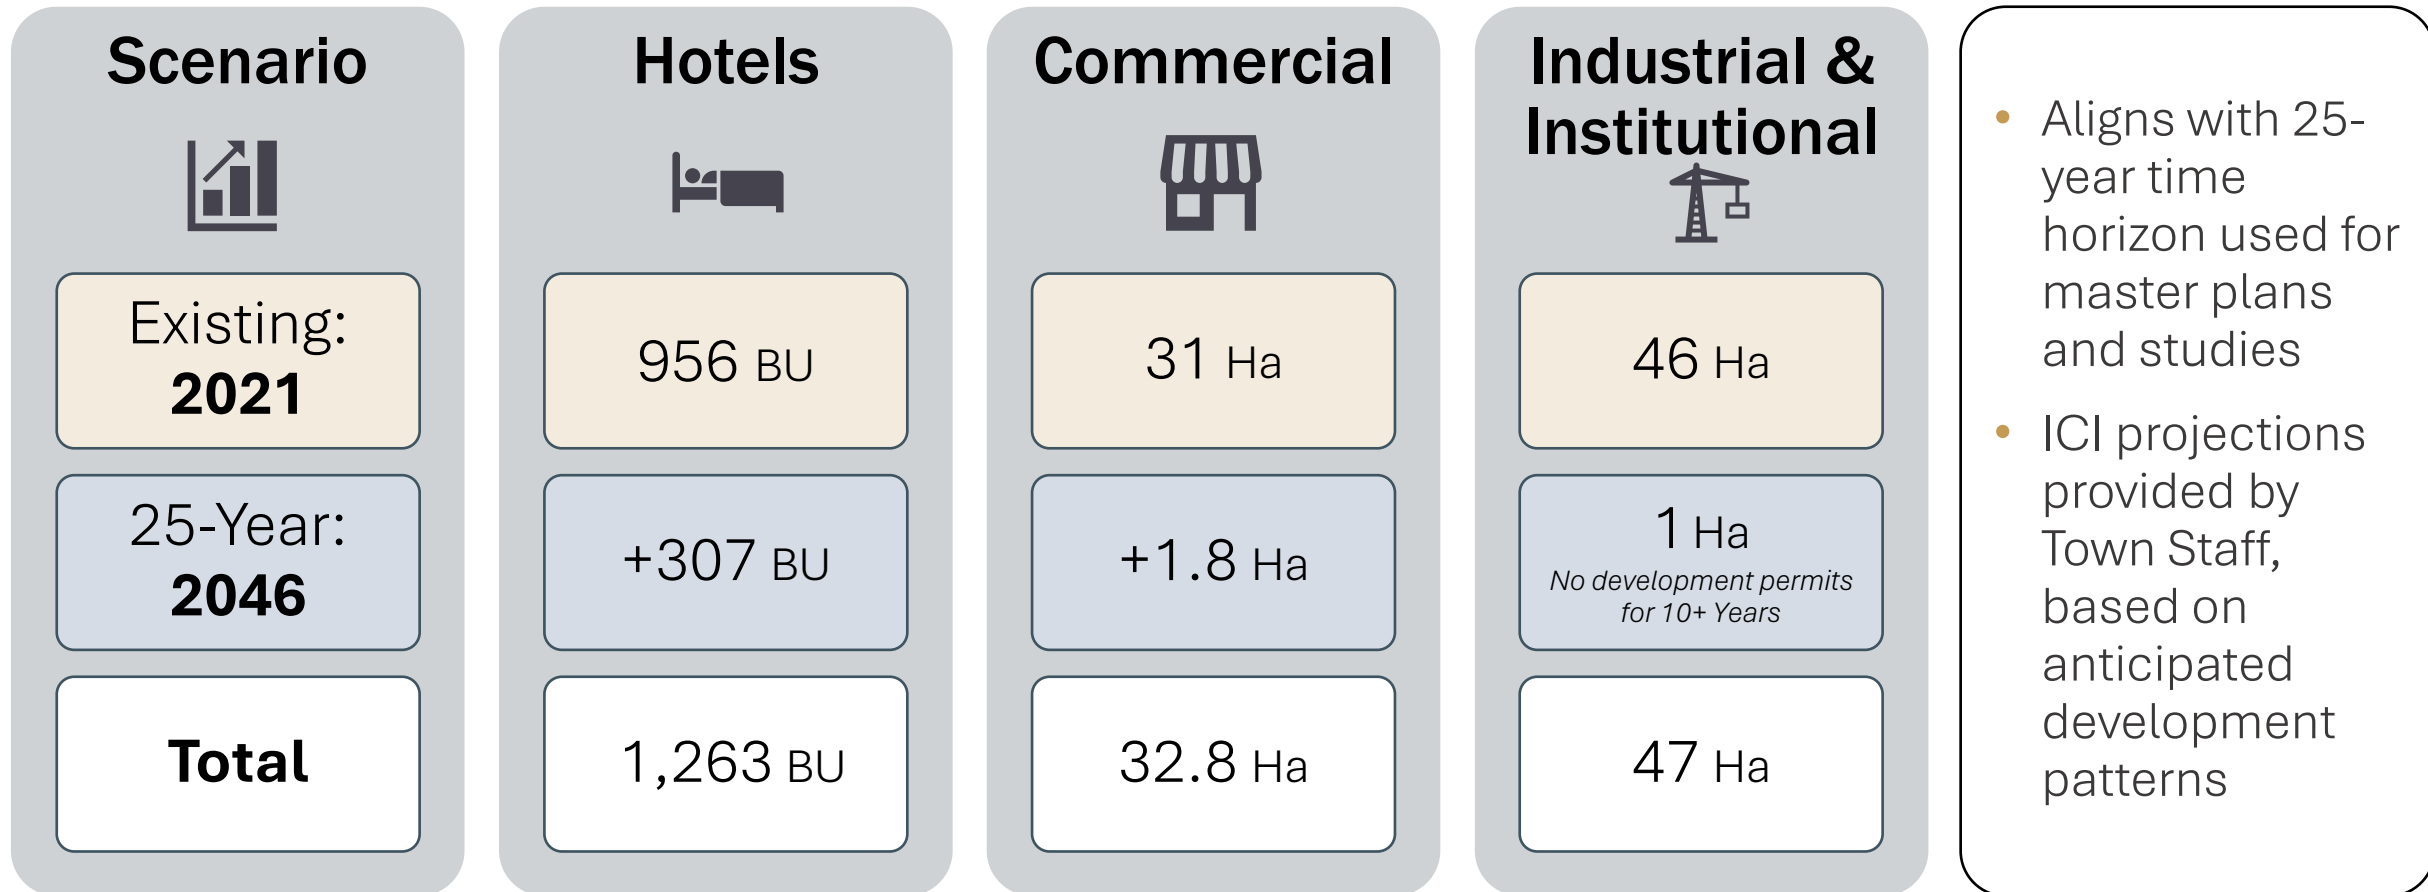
| Scenario | Hotels | Commercial | Industrial & Institutional |
|---|---|---|---|
| Existing: **2021** | 956 BU | 31 Ha | 46 Ha |
| 25-Year: **2046** | +307 BU | +1.8 Ha | 1 Ha *No development permits for 10+ Years* |
| **Total** | 1,263 BU | 32.8 Ha | 47 Ha |

- Aligns with 25-year time horizon used for master plans and studies
- ICI projections provided by Town Staff, based on anticipated development patterns